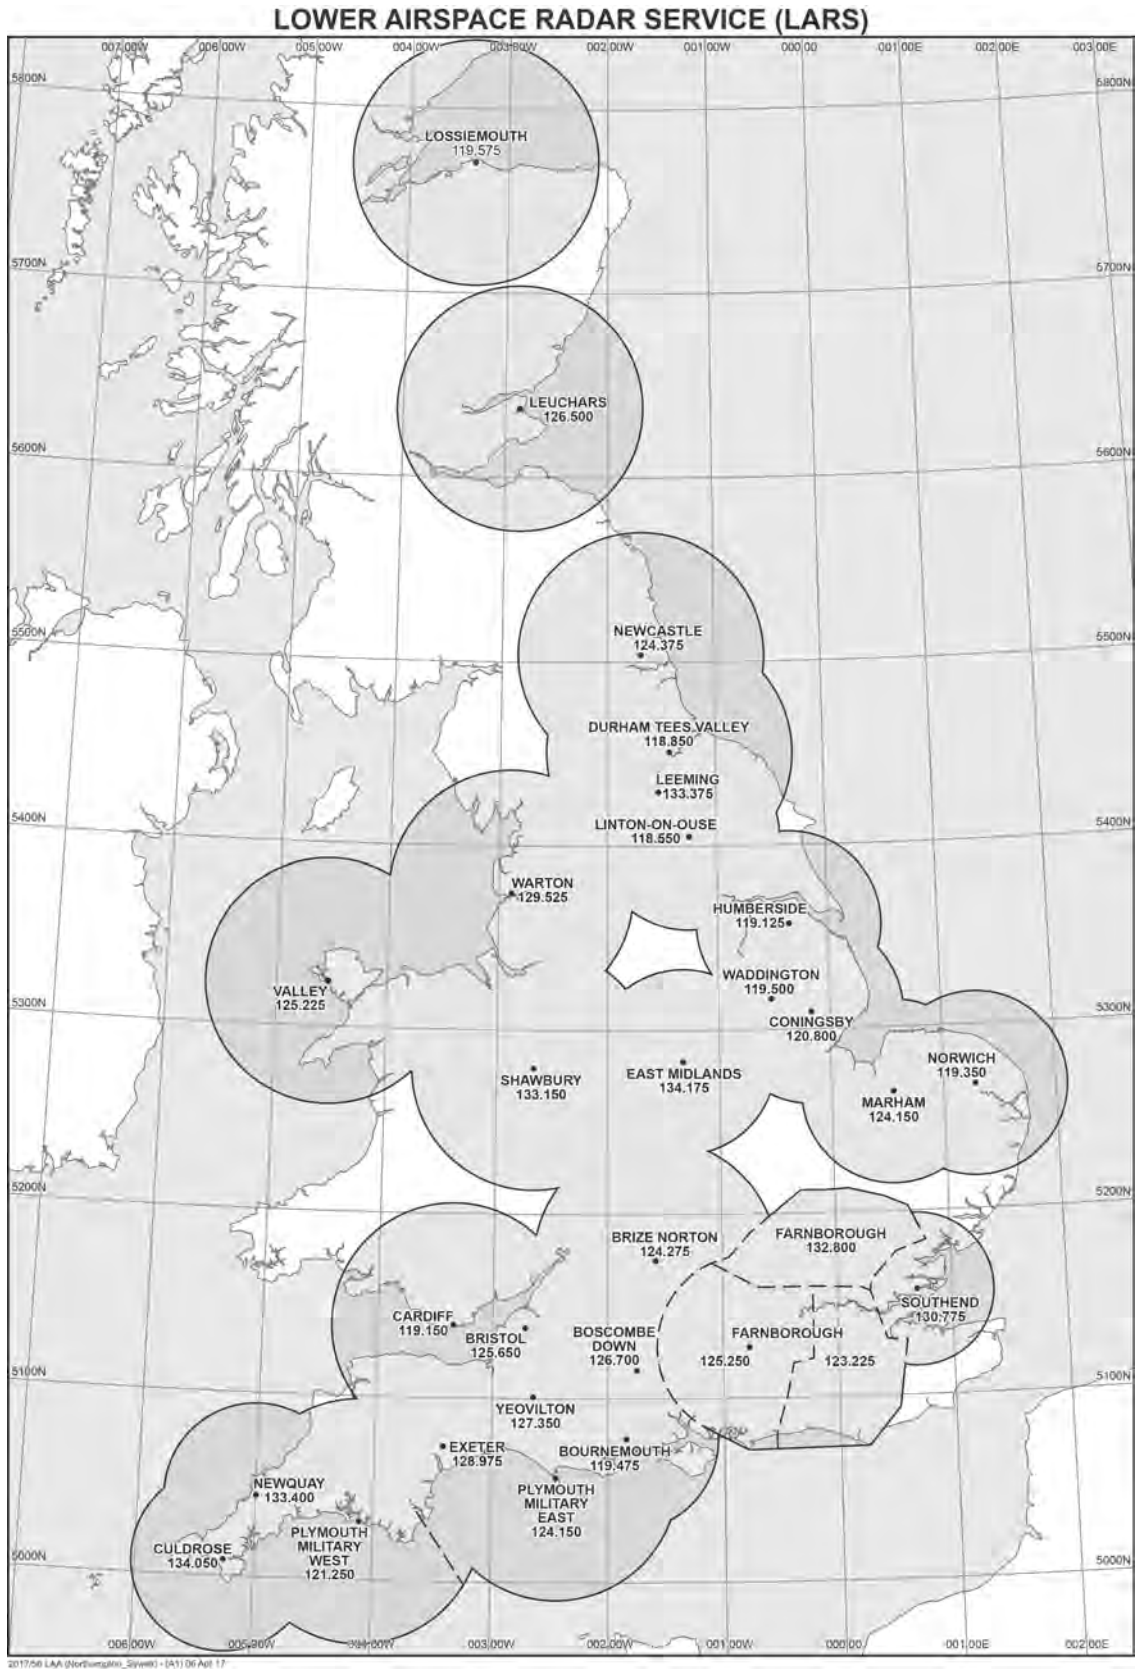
LOWER AIRSPACE RADAR SERVICE (LARS)

007 00W 006 00W 005 00W 004 00W 003 00W 002 00W 001 00W 000 00 001 00E 002 00E 003 00E

5800N 5800N

LOSSIEMOUTH
119.575

5700N 5700N

LEUCHARS
126.500

5600N 5600N

5500N 5500N

NEWCASTLE
124.375

DURHAM TEES VALLEY
118.850

LEEMING
133.375

5400N 5400N

LINTON-ON-OUSE
118.550

WARTON
129.525

HUMBERSIDE
119.125

VALLEY
125.225

WADDINGTON
119.500

5300N 5300N

CONINGSBY
120.800

NORWICH
119.350

SHAWBURY
133.150

EAST MIDLANDS
134.175

MARHAM
124.150

5200N 5200N

BRIZE NORTON
124.275

FARNBOROUGH
132.800

SOUTHEND
130.775

CARDIFF
119.150

BRISTOL
125.650

BOSCOMBE DOWN
126.700

FARNBOROUGH

125.250

123.225

5100N 5100N

YEOVILTON
127.350

EXETER
128.975

BOURNEMOUTH
119.475

NEWQUAY
133.400

PLYMOUTH MILITARY EAST
124.150

PLYMOUTH MILITARY WEST
121.250

CULDROSE
134.050

5000N 5000N

006 00W 005 00W 004 00W 003 00W 002 00W 001 00W 000 00 001 00E 002 00E

2017/56 LAA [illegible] (A1) 06 Apr 17